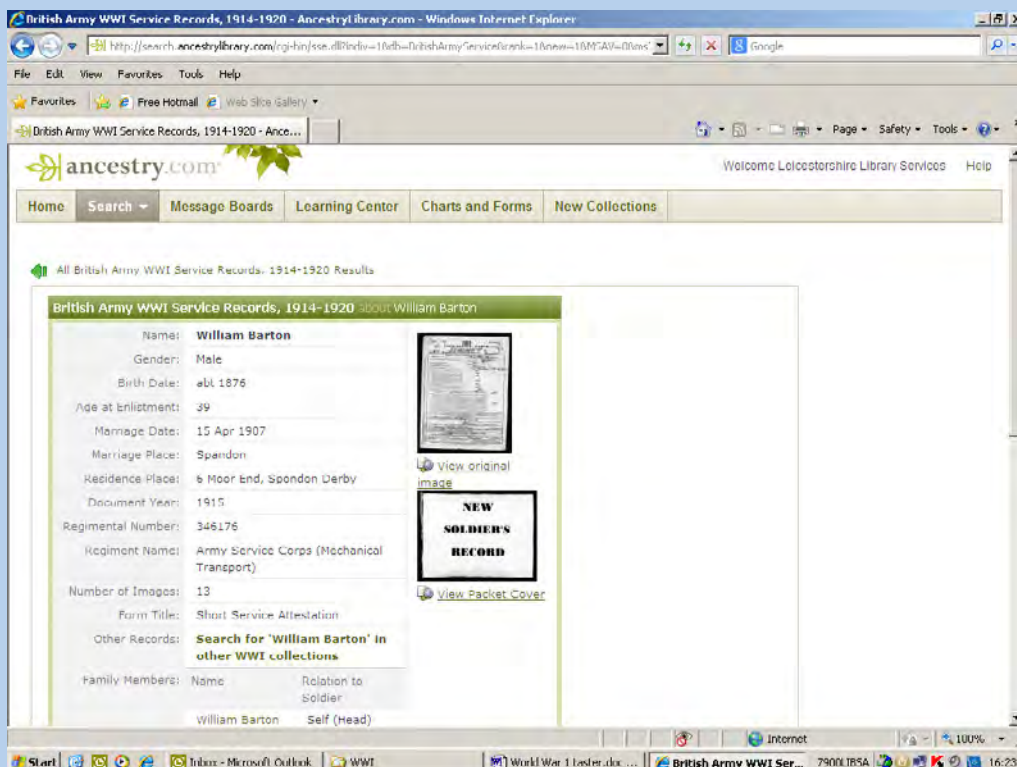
British Army WWI Service Records, 1914-1920 - AncestryLibrary.com - Windows Internet Explorer

http://search.ancestrylibrary.com/cgi-bin/sse.dll?indiv=1&db=BritishArmyServiceR&rank=1&new=1&MSAV=0&msT

Google

File Edit View Favorites Tools Help

Favorites Free Hotmail Web Slice Gallery

British Army WWI Service Records, 1914-1920 - Ance...

Page Safety Tools

ancestry.com

Welcome Leicestershire Library Services Help

Home Search Message Boards Learning Center Charts and Forms New Collections

All British Army WWI Service Records, 1914-1920 Results

British Army WWI Service Records, 1914-1920 about William Barton

| | |
|---|---|
| Name: | William Barton |
| Gender: | Male |
| Birth Date: | abt 1876 |
| Age at Enlistment: | 39 |
| Marriage Date: | 15 Apr 1907 |
| Marriage Place: | Spandon |
| Residence Place: | 6 Moor End, Spondon Derby |
| Document Year: | 1915 |
| Regimental Number: | 346176 |
| Regiment Name: | Army Service Corps (Mechanical Transport) |
| Number of Images: | 13 |
| Form Title: | Short Service Attestation |
| Other Records: | Search for 'William Barton' in other WWI collections |
| Family Members: | Name / Relation to Soldier |
| | William Barton / Self (Head) |

View original image

NEW SOLDIER'S RECORD

View Packet Cover

Internet 100%

Start Inbox - Microsoft Outlook WWI World War 1 taster.doc ... British Army WWI Ser... 7900LIBSA 16:23